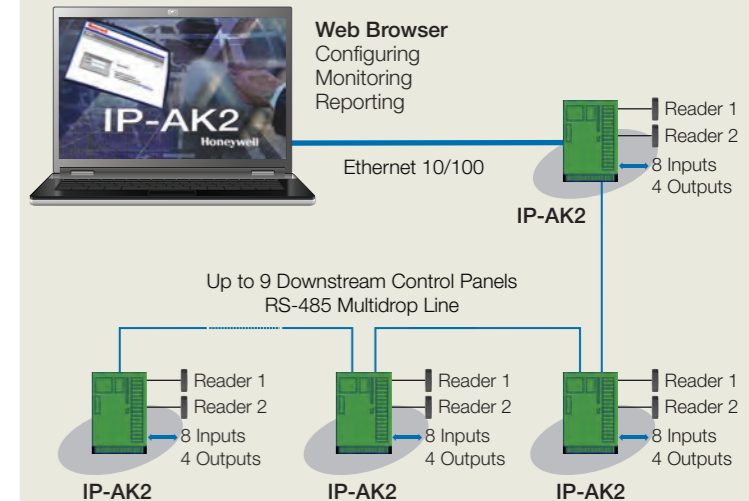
Web Browser
Configuring
Monitoring
Reporting

IP-AK2
Honeywell

Ethernet 10/100

Reader 1
Reader 2
8 Inputs
4 Outputs
IP-AK2

Up to 9 Downstream Control Panels
RS-485 Multidrop Line

Reader 1
Reader 2
8 Inputs
4 Outputs
IP-AK2

Reader 1
Reader 2
8 Inputs
4 Outputs
IP-AK2

Reader 1
Reader 2
8 Inputs
4 Outputs
IP-AK2